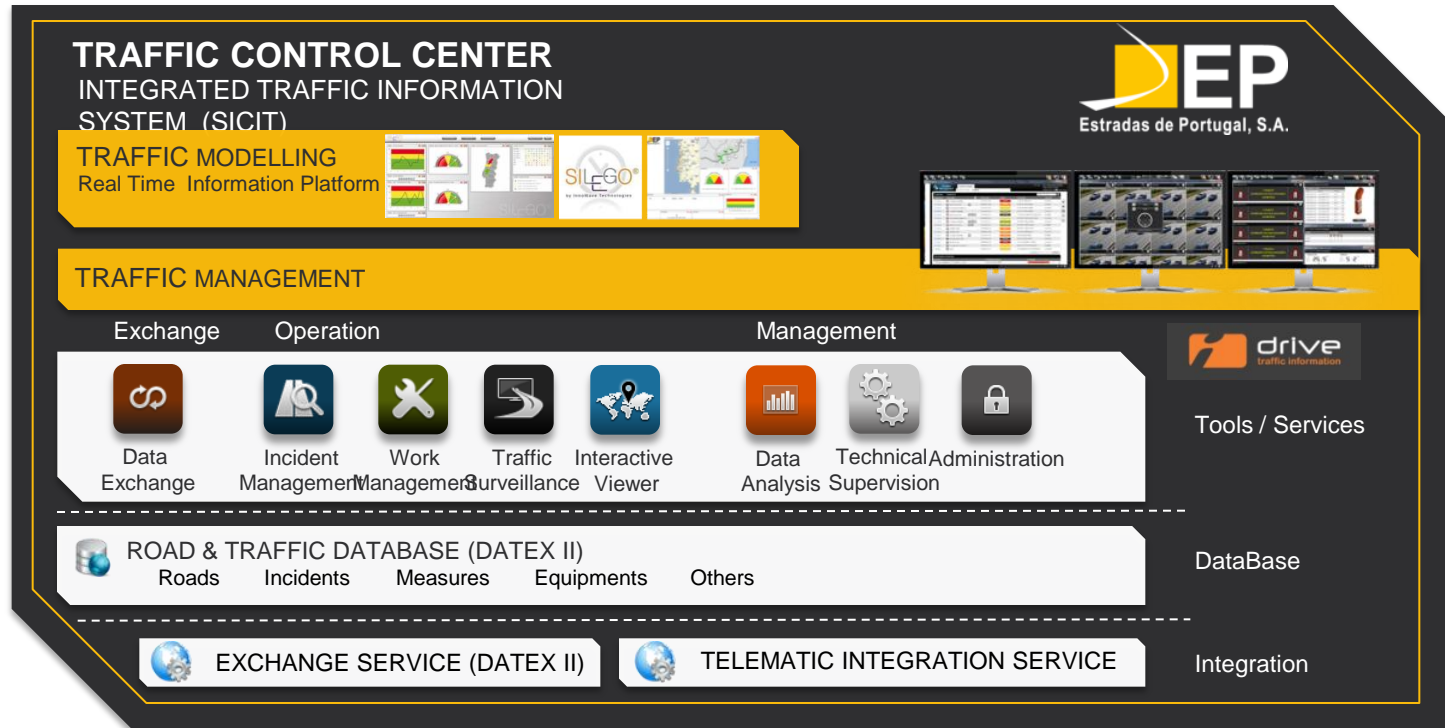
TRAFFIC CONTROL CENTER
INTEGRATED TRAFFIC INFORMATION SYSTEM (SICIT)

EP
Estradas de Portugal, S.A.

TRAFFIC MODELLING
Real Time Information Platform

SILEGO
by InnoWave Technologies

TRAFFIC MANAGEMENT

Exchange Operation Management

drive
traffic information

Data Exchange
Incident Management
Work Management
Traffic Surveillance
Interactive Viewer
Data Analysis
Technical Supervision
Administration

Tools / Services

ROAD & TRAFFIC DATABASE (DATEX II)
Roads Incidents Measures Equipments Others

DataBase

EXCHANGE SERVICE (DATEX II)
TELEMATIC INTEGRATION SERVICE

Integration